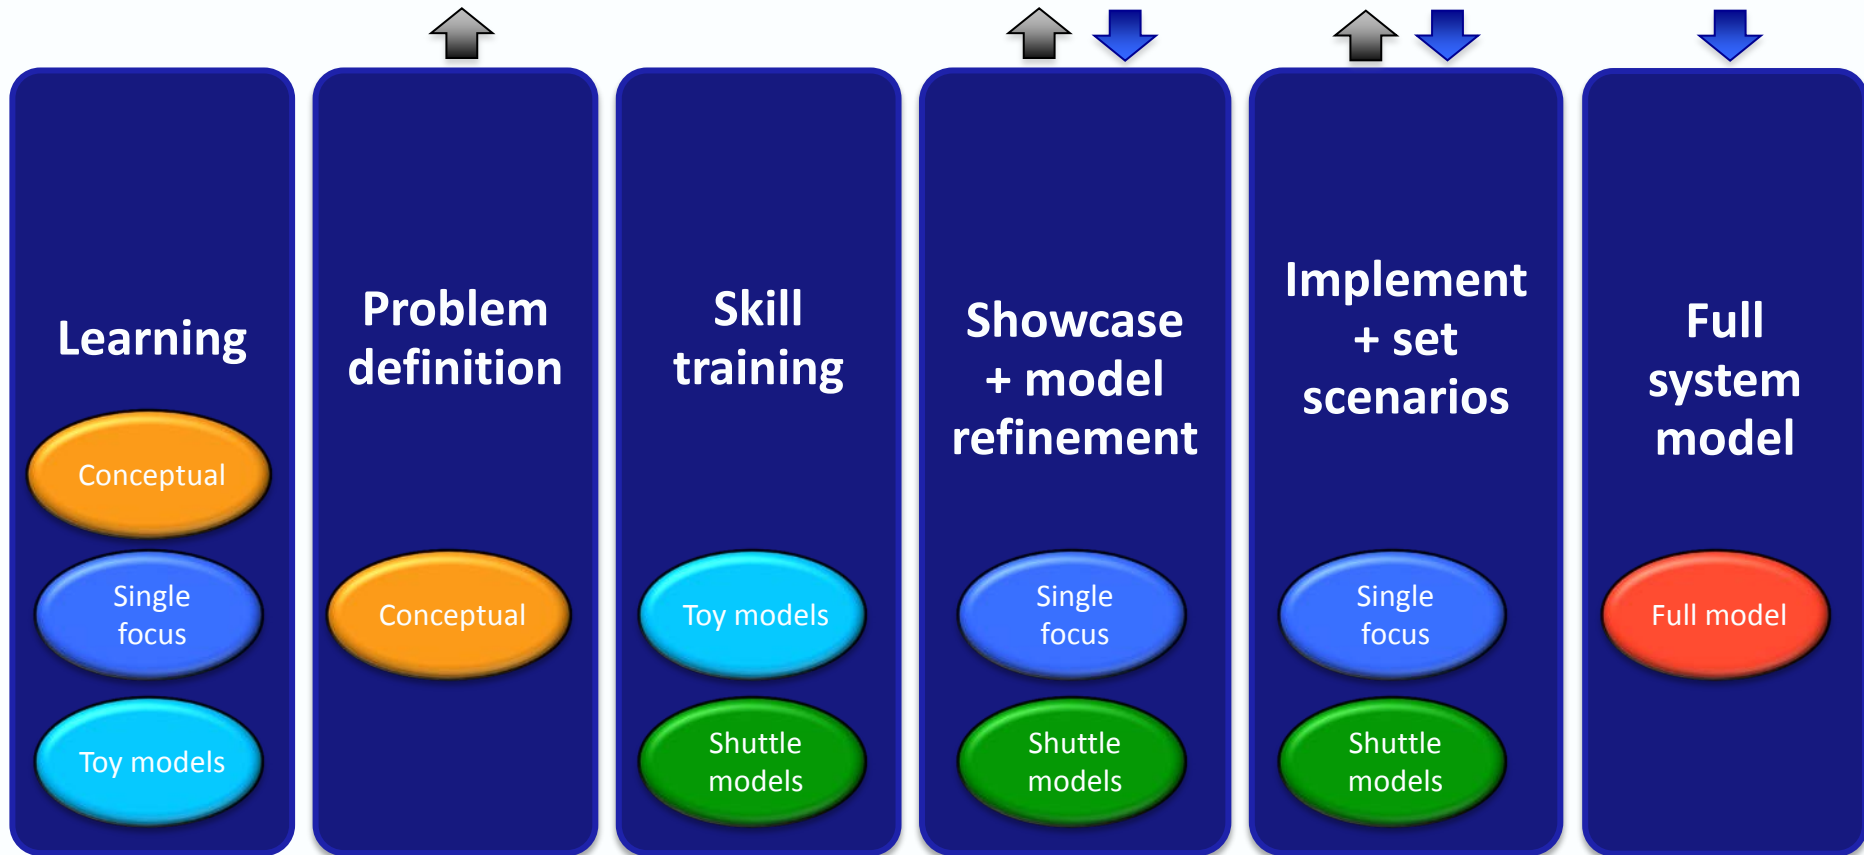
Learning

Conceptual

Single focus

Toy models

Problem definition

Conceptual

Skill training

Toy models

Shuttle models

Showcase + model refinement

Single focus

Shuttle models

Implement + set scenarios

Single focus

Shuttle models

Full system model

Full model